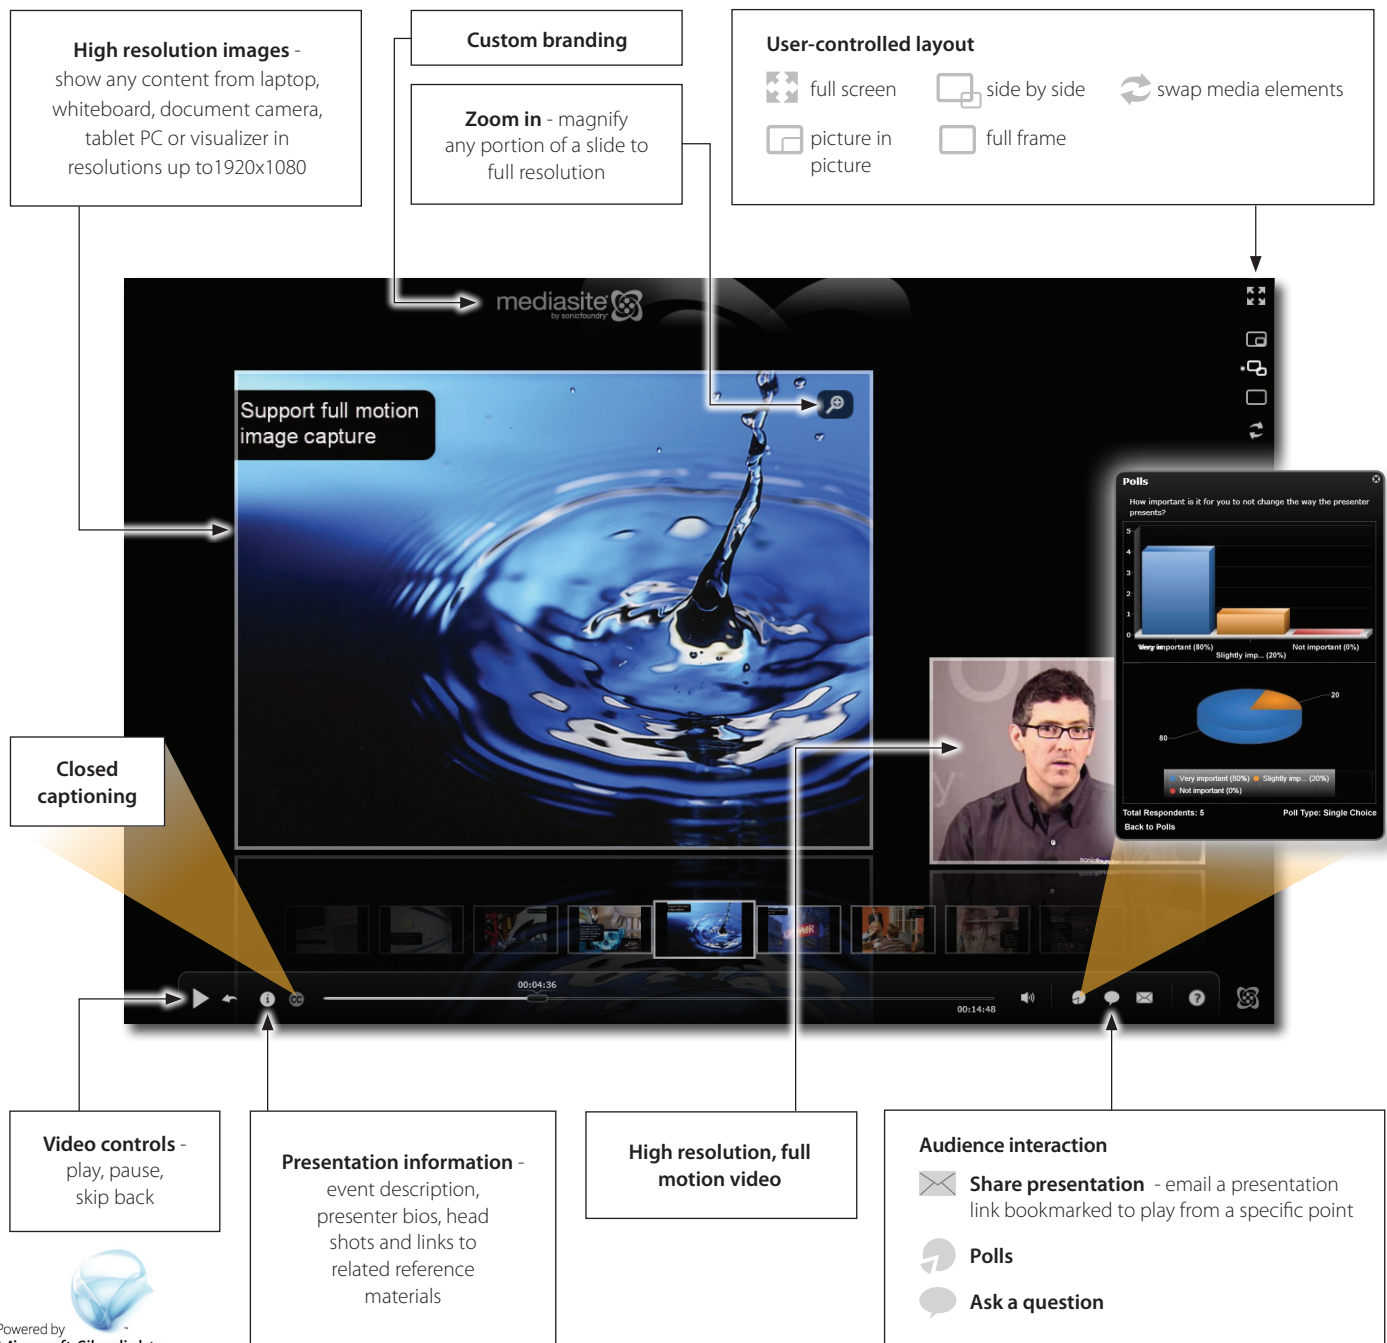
**High resolution images** - show any content from laptop, whiteboard, document camera, tablet PC or visualizer in resolutions up to1920x1080

**Custom branding**

**Zoom in** - magnify any portion of a slide to full resolution

**User-controlled layout**

full screen
side by side
swap media elements
picture in picture
full frame

mediasite by sonicfoundry

Support full motion image capture

Polls

How important is it for you to not change the way the presenter presents?

5
4
3
2
1
0

Very important (80%)
Slightly imp... (20%)
Not important (0%)

20
80

Very important (80%) Slightly imp... (20%) Not important (0%)

Total Respondents: 5
Poll Type: Single Choice
Back to Polls

**Closed captioning**

00:04:36
00:14:48

**Video controls** - play, pause, skip back

**Presentation information** - event description, presenter bios, head shots and links to related reference materials

**High resolution, full motion video**

**Audience interaction**

**Share presentation** - email a presentation link bookmarked to play from a specific point

**Polls**

**Ask a question**

Powered by
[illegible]